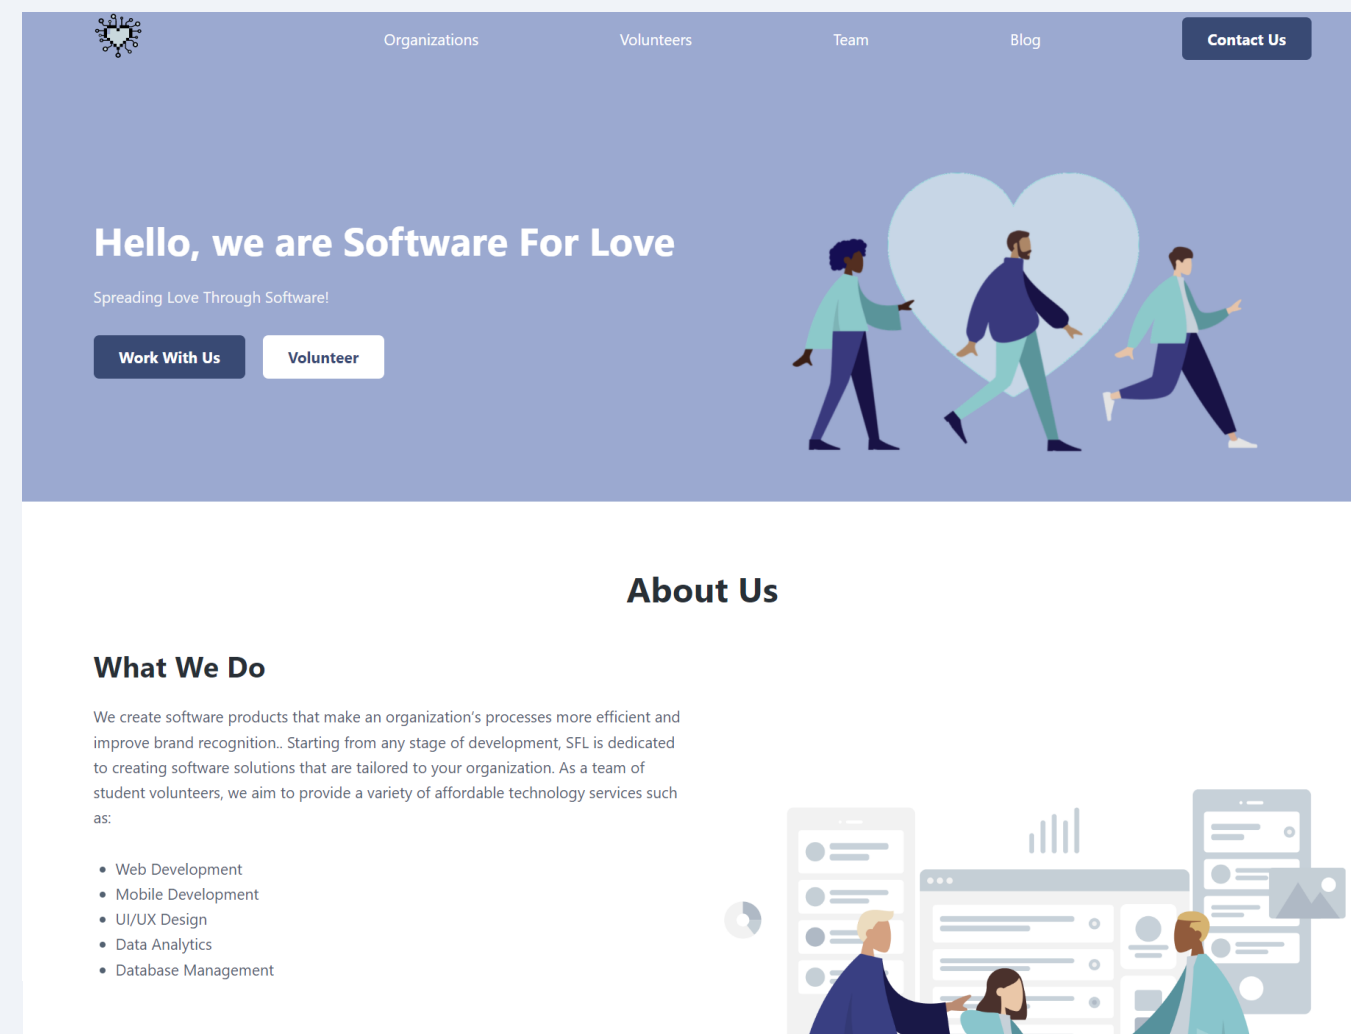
Organizations Volunteers Team Blog Contact Us

Hello, we are Software For Love

Spreading Love Through Software!

Work With Us Volunteer

About Us

What We Do

We create software products that make an organization’s processes more efficient and improve brand recognition.. Starting from any stage of development, SFL is dedicated to creating software solutions that are tailored to your organization. As a team of student volunteers, we aim to provide a variety of affordable technology services such as:

- Web Development
- Mobile Development
- UI/UX Design
- Data Analytics
- Database Management